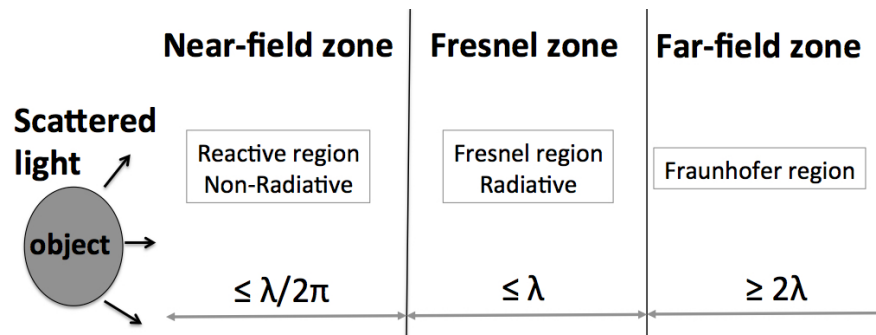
Near-field zone

Fresnel zone

Far-field zone

Scattered light

object

Reactive region
Non-Radiative

Fresnel region
Radiative

Fraunhofer region

$\leq \lambda/2\pi$

$\leq \lambda$

$\geq 2\lambda$